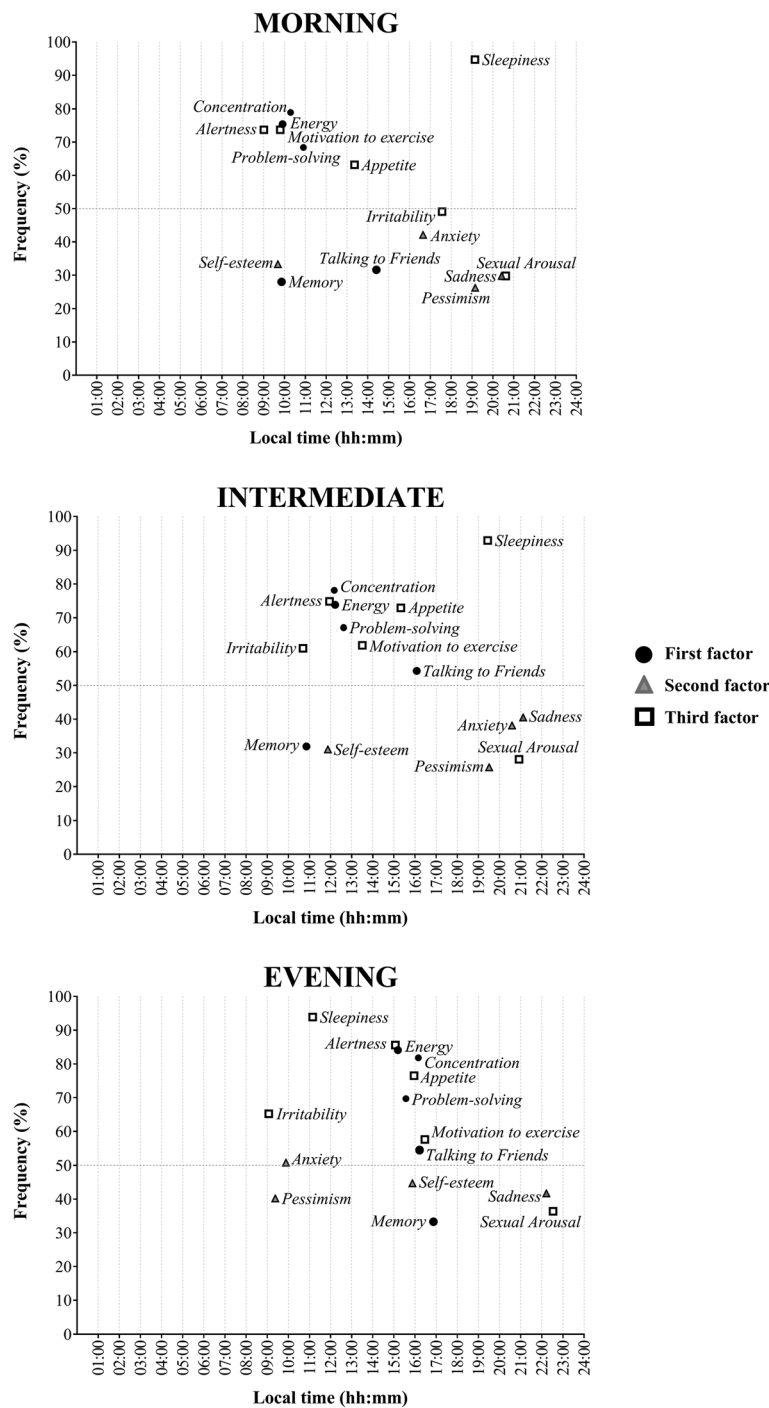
MORNING

Frequency (%)

100
90
80
70
60
50
40
30
20
10
0

Sleepiness
Concentration
Energy
Alertness
Motivation to exercise
Problem-solving
Appetite
Irritability
Anxiety
Self-esteem
Talking to Friends
Sexual Arousal
Sadness
Memory
Pessimism

01:00 02:00 03:00 04:00 05:00 06:00 07:00 08:00 09:00 10:00 11:00 12:00 13:00 14:00 15:00 16:00 17:00 18:00 19:00 20:00 21:00 22:00 23:00 24:00

Local time (hh:mm)

INTERMEDIATE

Frequency (%)

100
90
80
70
60
50
40
30
20
10
0

Sleepiness
Concentration
Alertness
Energy
Appetite
Problem-solving
Irritability
Motivation to exercise
Talking to Friends
Sadness
Anxiety
Memory
Self-esteem
Sexual Arousal
Pessimism

01:00 02:00 03:00 04:00 05:00 06:00 07:00 08:00 09:00 10:00 11:00 12:00 13:00 14:00 15:00 16:00 17:00 18:00 19:00 20:00 21:00 22:00 23:00 24:00

Local time (hh:mm)

First factor
Second factor
Third factor

EVENING

Frequency (%)

100
90
80
70
60
50
40
30
20
10
0

Sleepiness
Alertness
Energy
Concentration
Appetite
Problem-solving
Irritability
Motivation to exercise
Talking to Friends
Anxiety
Self-esteem
Sadness
Pessimism
Memory
Sexual Arousal

01:00 02:00 03:00 04:00 05:00 06:00 07:00 08:00 09:00 10:00 11:00 12:00 13:00 14:00 15:00 16:00 17:00 18:00 19:00 20:00 21:00 22:00 23:00 24:00

Local time (hh:mm)